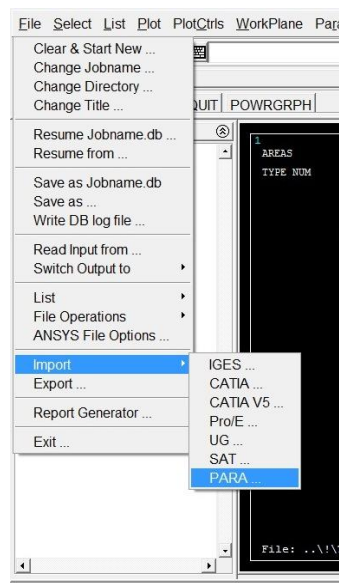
File Select List Plot PlotCtrls WorkPlane Para

Clear & Start New ...
Change Jobname ...
Change Directory ...
Change Title ...

Resume Jobname.db ...
Resume from ...

Save as Jobname.db
Save as ...
Write DB log file ...

Read Input from ...
Switch Output to

List
File Operations
ANSYS File Options ...

Import
Export ...

Report Generator ...

Exit ...

QUIT POWRGRPH

1
AREAS
TYPE NUM

IGES ...
CATIA ...
CATIA V5 ...
Pro/E ...
UG ...
SAT ...
PARA ...

File: ..\!\